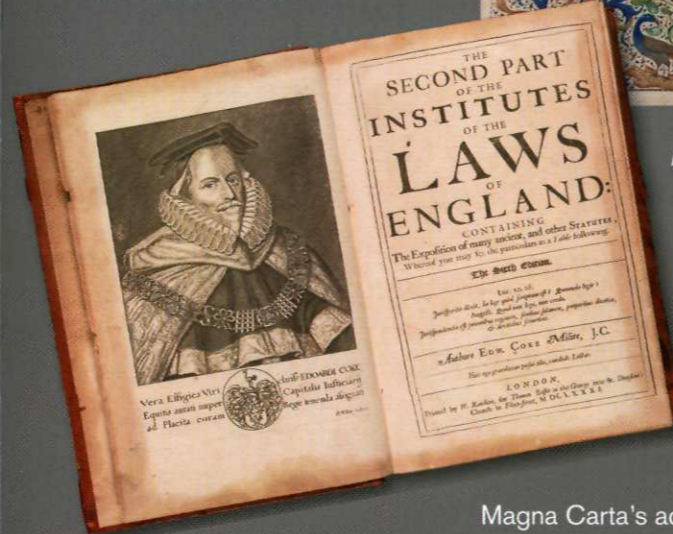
Vera Effigies Viri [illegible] EDOARDI COKE
Equitis aurati nuper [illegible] Capitalis Iusticiarij
ad Placita coram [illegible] Rege tenenda assignati

THE
SECOND PART
OF THE
INSTITUTES
OF THE
LAWS
OF
ENGLAND:
CONTAINING
The Exposition of many ancient, and other Statutes;
Whereof you may see the particulars in a Table following.

The Sixth Edition.

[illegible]

Authore EDW. COKE Milite, J.C.

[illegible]

LONDON,
Printed by W. Rawlins, for Thomas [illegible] at the George, near St. Dunstan's Church in Fleet-street, MDCLXXXI.

Magna Carta's ac